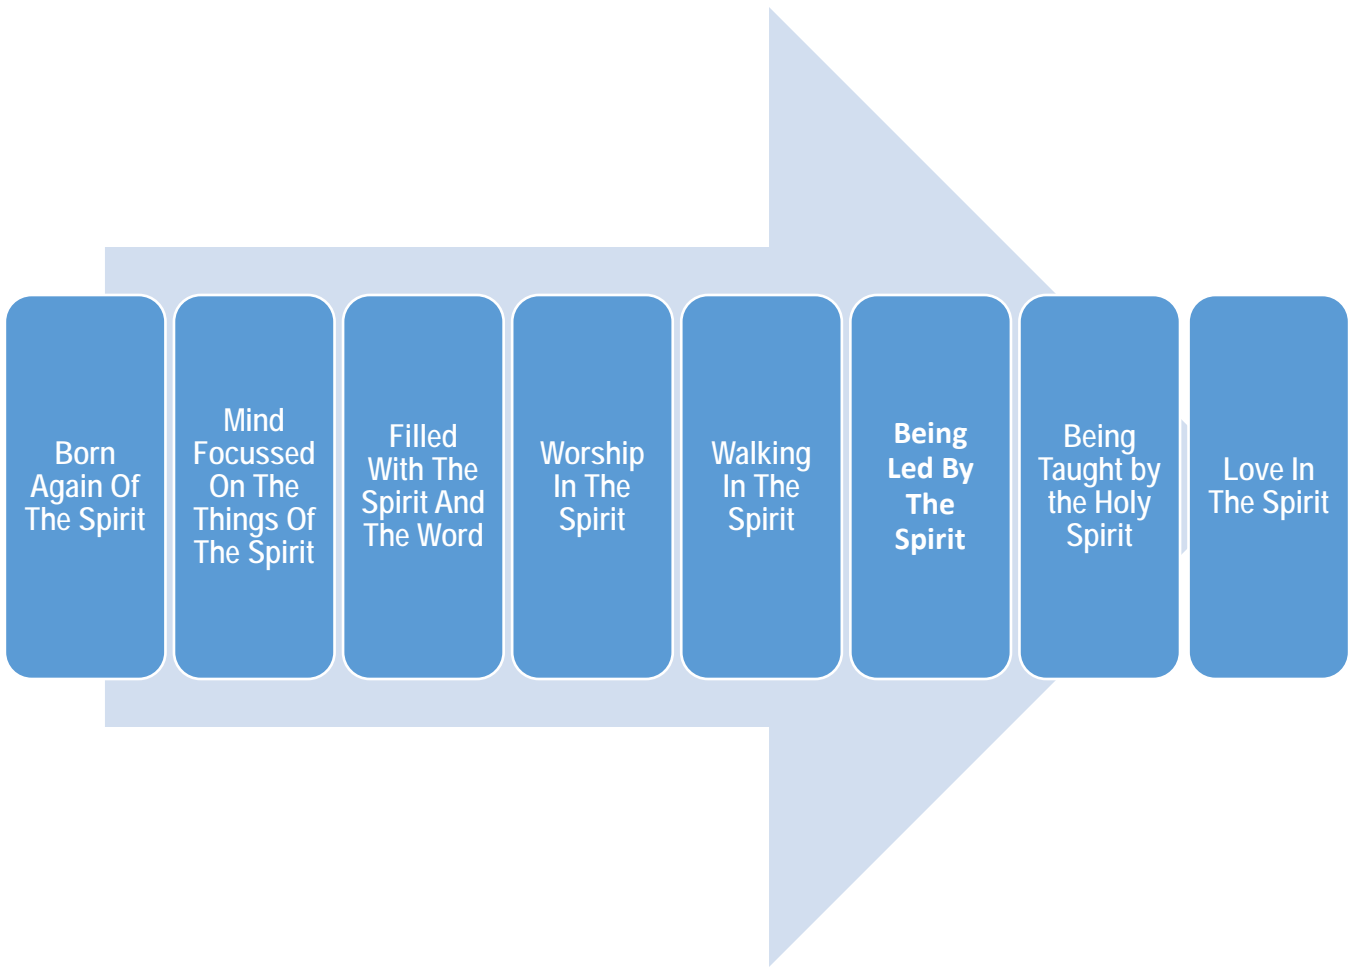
Born Again Of The Spirit

Mind Focussed On The Things Of The Spirit

Filled With The Spirit And The Word

Worship In The Spirit

Walking In The Spirit

**Being Led By The Spirit**

Being Taught by the Holy Spirit

Love In The Spirit